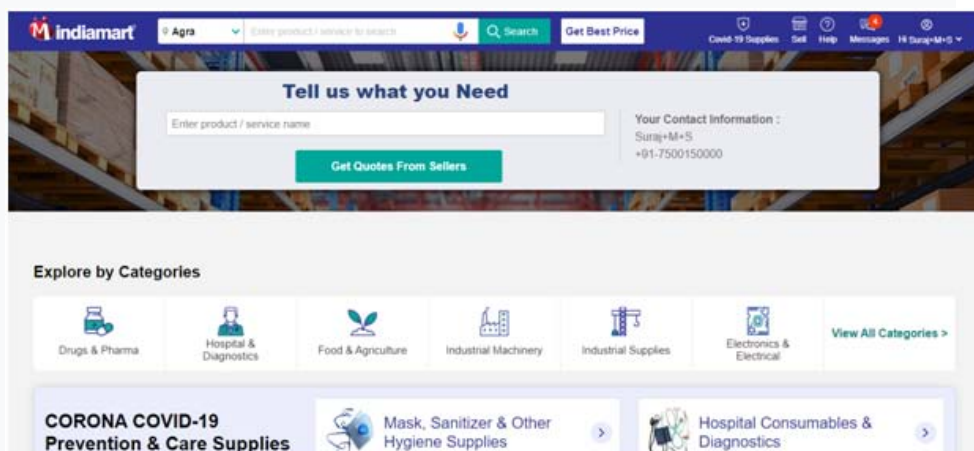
indiamart Agra Enter product / service to search Search Get Best Price Covid-19 Supplies Sell Help 4 Messages Hi Suraj+M+S

Tell us what you Need

Enter product / service name

Get Quotes From Sellers

Your Contact Information :
Suraj+M+S
+91-7500150000

Explore by Categories

Drugs & Pharma
Hospital & Diagnostics
Food & Agriculture
Industrial Machinery
Industrial Supplies
Electronics & Electrical
View All Categories >

CORONA COVID-19 Prevention & Care Supplies

Mask, Sanitizer & Other Hygiene Supplies

Hospital Consumables & Diagnostics